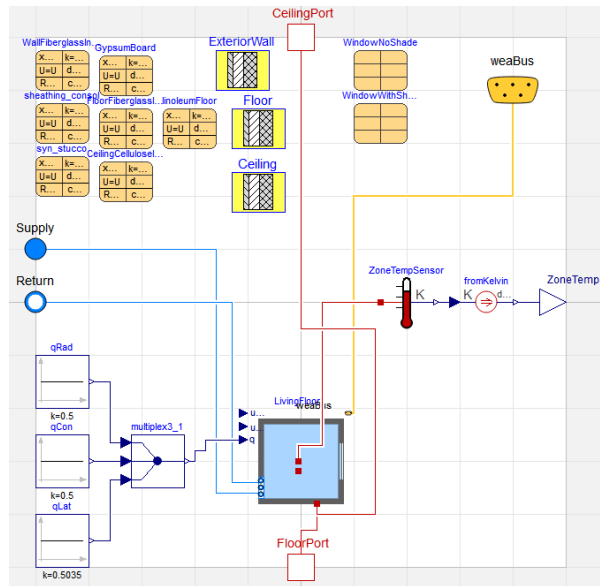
CeilingPort

WallFiberglassIn...
x... k=...
U=U d...
R... c...

GypsumBoard
x... k=...
U=U d...
R... c...

sheathing_consol
x... k=...
U=U d...
R... c...

FloorFiberglassI...
x... k=...
U=U d...
R... c...

linoleumFloor
x... k=...
U=U d...
R... c...

syn_stucco
x... k=...
U=U d...
R... c...

CeilingCelluloseI...
x... k=...
U=U d...
R... c...

ExteriorWall

Floor

Ceiling

WindowNoShade

WindowWithSh...

weaBus

Supply

Return

ZoneTempSensor
K

fromKelvin
K
d...

ZoneTemp

qRad
k=0.5

qCon
k=0.5

qLat
k=0.5035

multiplex3_1

u...
u...
q

LivingFloor
weaBus

FloorPort